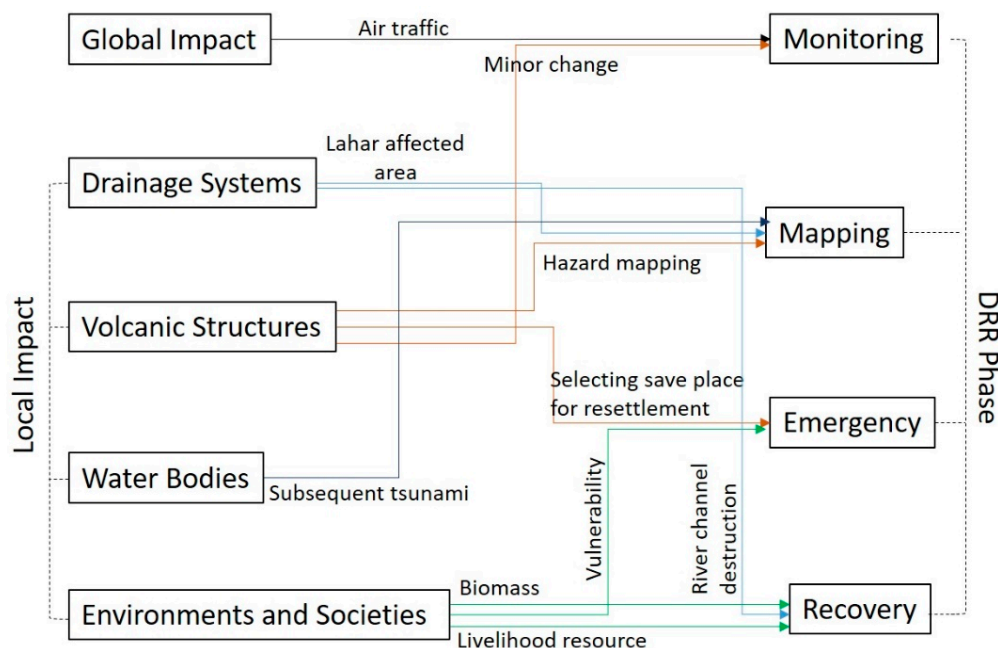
Global Impact

Air traffic

Monitoring

Minor change

Lahar affected area

Drainage Systems

Mapping

Hazard mapping

Local Impact

Volcanic Structures

DRR Phase

Selecting save place for resettlement

Emergency

Water Bodies

Subsequent tsunami

Vulnerability

River channel destruction

Biomass

Environments and Societies

Recovery

Livelihood resource